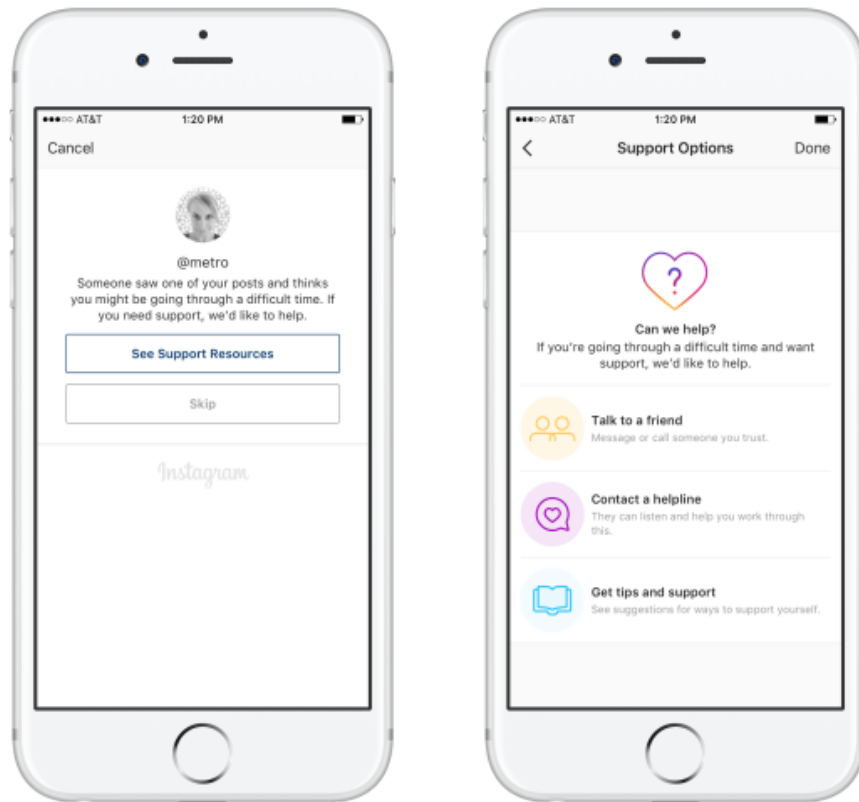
●●●○○ AT&T 1:20 PM

Cancel

@metro

Someone saw one of your posts and thinks you might be going through a difficult time. If you need support, we'd like to help.

See Support Resources

Skip

Instagram

●●●○○ AT&T 1:20 PM

Support Options Done

?

Can we help?

If you're going through a difficult time and want support, we'd like to help.

Talk to a friend

Message or call someone you trust.

Contact a helpline

They can listen and help you work through this.

Get tips and support

See suggestions for ways to support yourself.